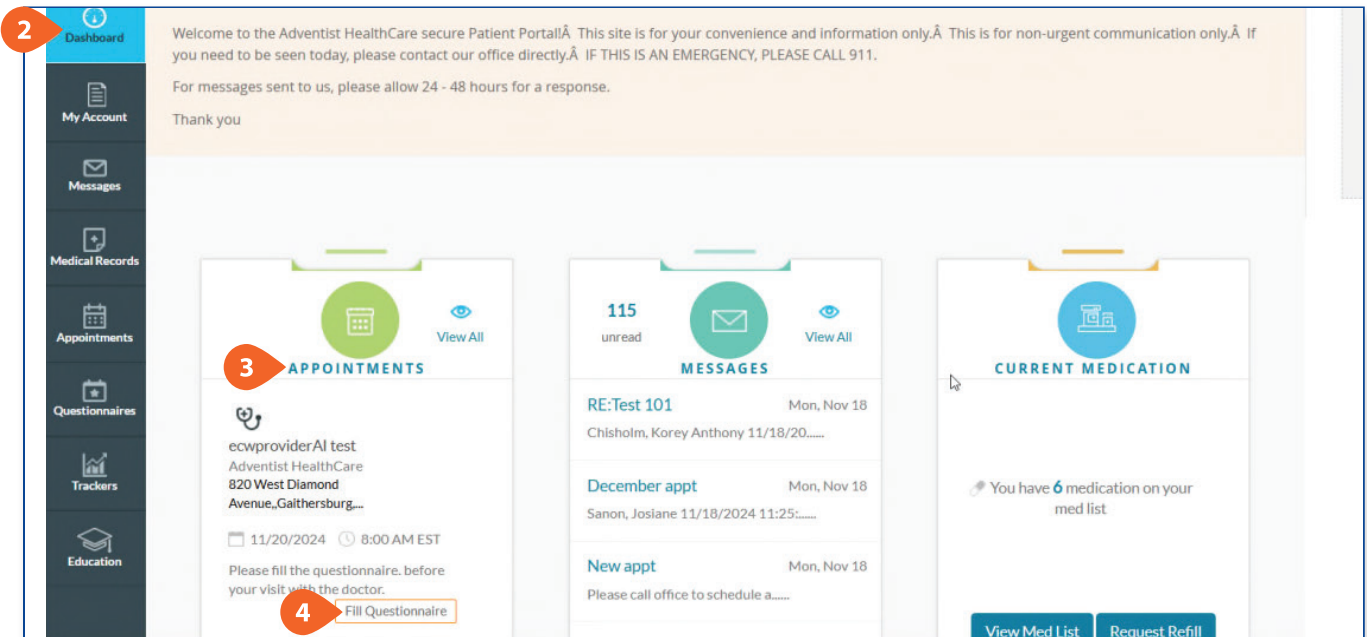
2
Dashboard
My Account
Messages
Medical Records
Appointments
Questionnaires
Trackers
Education

Welcome to the Adventist HealthCare secure Patient Portal!Â This site is for your convenience and information only.Â This is for non-urgent communication only.Â If you need to be seen today, please contact our office directly.Â IF THIS IS AN EMERGENCY, PLEASE CALL 911.

For messages sent to us, please allow 24 - 48 hours for a response.

Thank you

View All
3
APPOINTMENTS
ecwproviderAI test
Adventist HealthCare
820 West Diamond Avenue,,Gaithersburg,...
11/20/2024 8:00 AM EST
Please fill the questionnaire. before your visit with the doctor.
4
Fill Questionnaire

115
unread
View All
MESSAGES
RE:Test 101 Mon, Nov 18
Chisholm, Korey Anthony 11/18/20......
December appt Mon, Nov 18
Sanon, Josiane 11/18/2024 11:25:......
New appt Mon, Nov 18
Please call office to schedule a......

CURRENT MEDICATION
You have 6 medication on your med list
View Med List
Request Refill